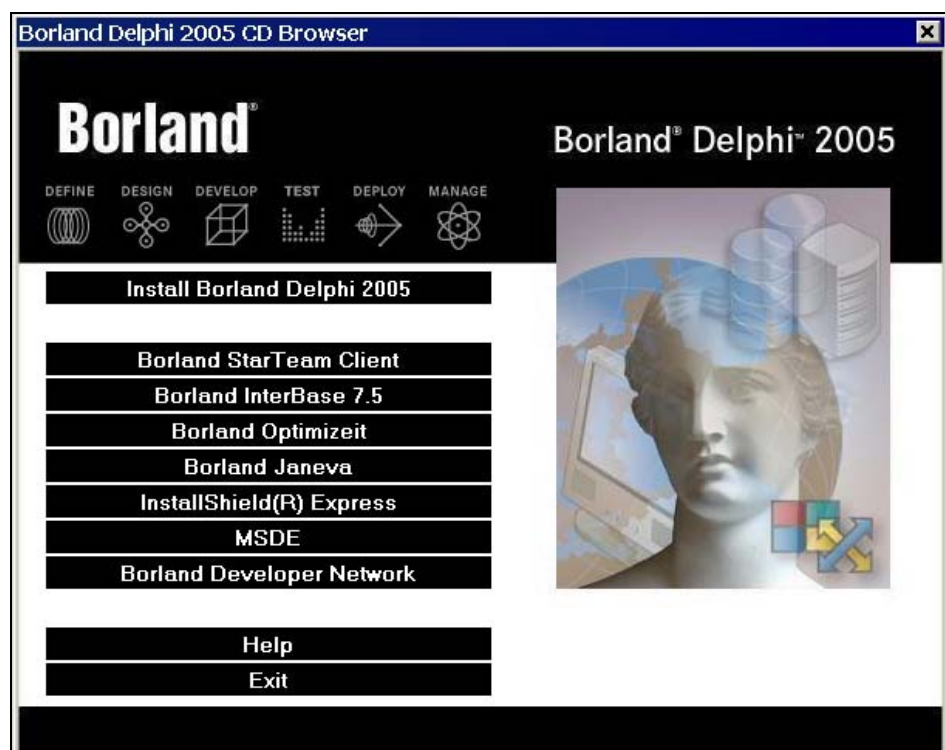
Borland Delphi 2005 CD Browser

Borland®

DEFINE DESIGN DEVELOP TEST DEPLOY MANAGE

Borland® Delphi™ 2005

Install Borland Delphi 2005

Borland StarTeam Client
Borland InterBase 7.5
Borland Optimizeit
Borland Janeva
InstallShield(R) Express
MSDE
Borland Developer Network

Help
Exit